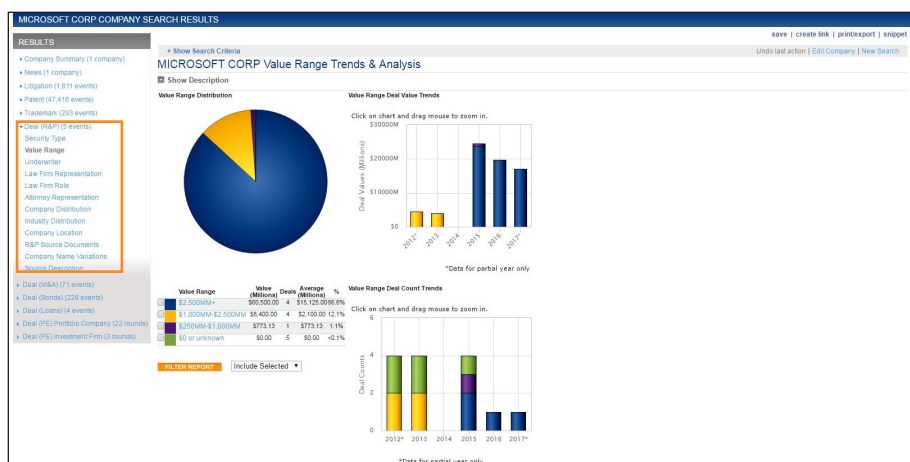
MICROSOFT CORP COMPANY SEARCH RESULTS

save | create link | print/export | snippet

RESULTS

▸ Company Summary (1 company)
▸ News (1 company)
▸ Litigation (1,611 events)
▸ Patent (47,416 events)
▸ Trademark (293 events)
▾ Deal (R&P) (5 events)
Security Type
Value Range
Underwriter
Law Firm Representation
Law Firm Role
Attorney Representation
Company Distribution
Industry Distribution
Company Location
R&P Source Documents
Company Name Variations
Source Description
▸ Deal (M&A) (71 events)
▸ Deal (Bonds) (228 events)
▸ Deal (Loans) (4 events)
▸ Deal (PE) Portfolio Company (22 rounds)
▸ Deal (PE) Investment Firm (3 rounds)

+ Show Search Criteria

Undo last action | Edit Company | New Search

MICROSOFT CORP Value Range Trends & Analysis

Show Description

Value Range Distribution

Value Range Deal Value Trends

Click on chart and drag mouse to zoom in.

$30000M
$20000M
$10000M
$0
Deal Values (Millions)
2012* 2013 2014 2015 2016 2017*

*Data for partial year only

| Value Range | Value (Millions) | Deals | Average (Millions) | % |
|---|---|---|---|---|
| $2,500MM+ | $60,500.00 | 4 | $15,125.00 | 86.8% |
| $1,000MM-$2,500MM | $8,400.00 | 4 | $2,100.00 | 12.1% |
| $250MM-$1,000MM | $773.13 | 1 | $773.13 | 1.1% |
| $0 or unknown | $0.00 | 5 | $0.00 | <0.1% |

FILTER REPORT
Include Selected ▼

Value Range Deal Count Trends

Click on chart and drag mouse to zoom in.

6
4
2
0
Deal Counts
2012* 2013 2014 2015 2016 2017*

*Data for partial year only